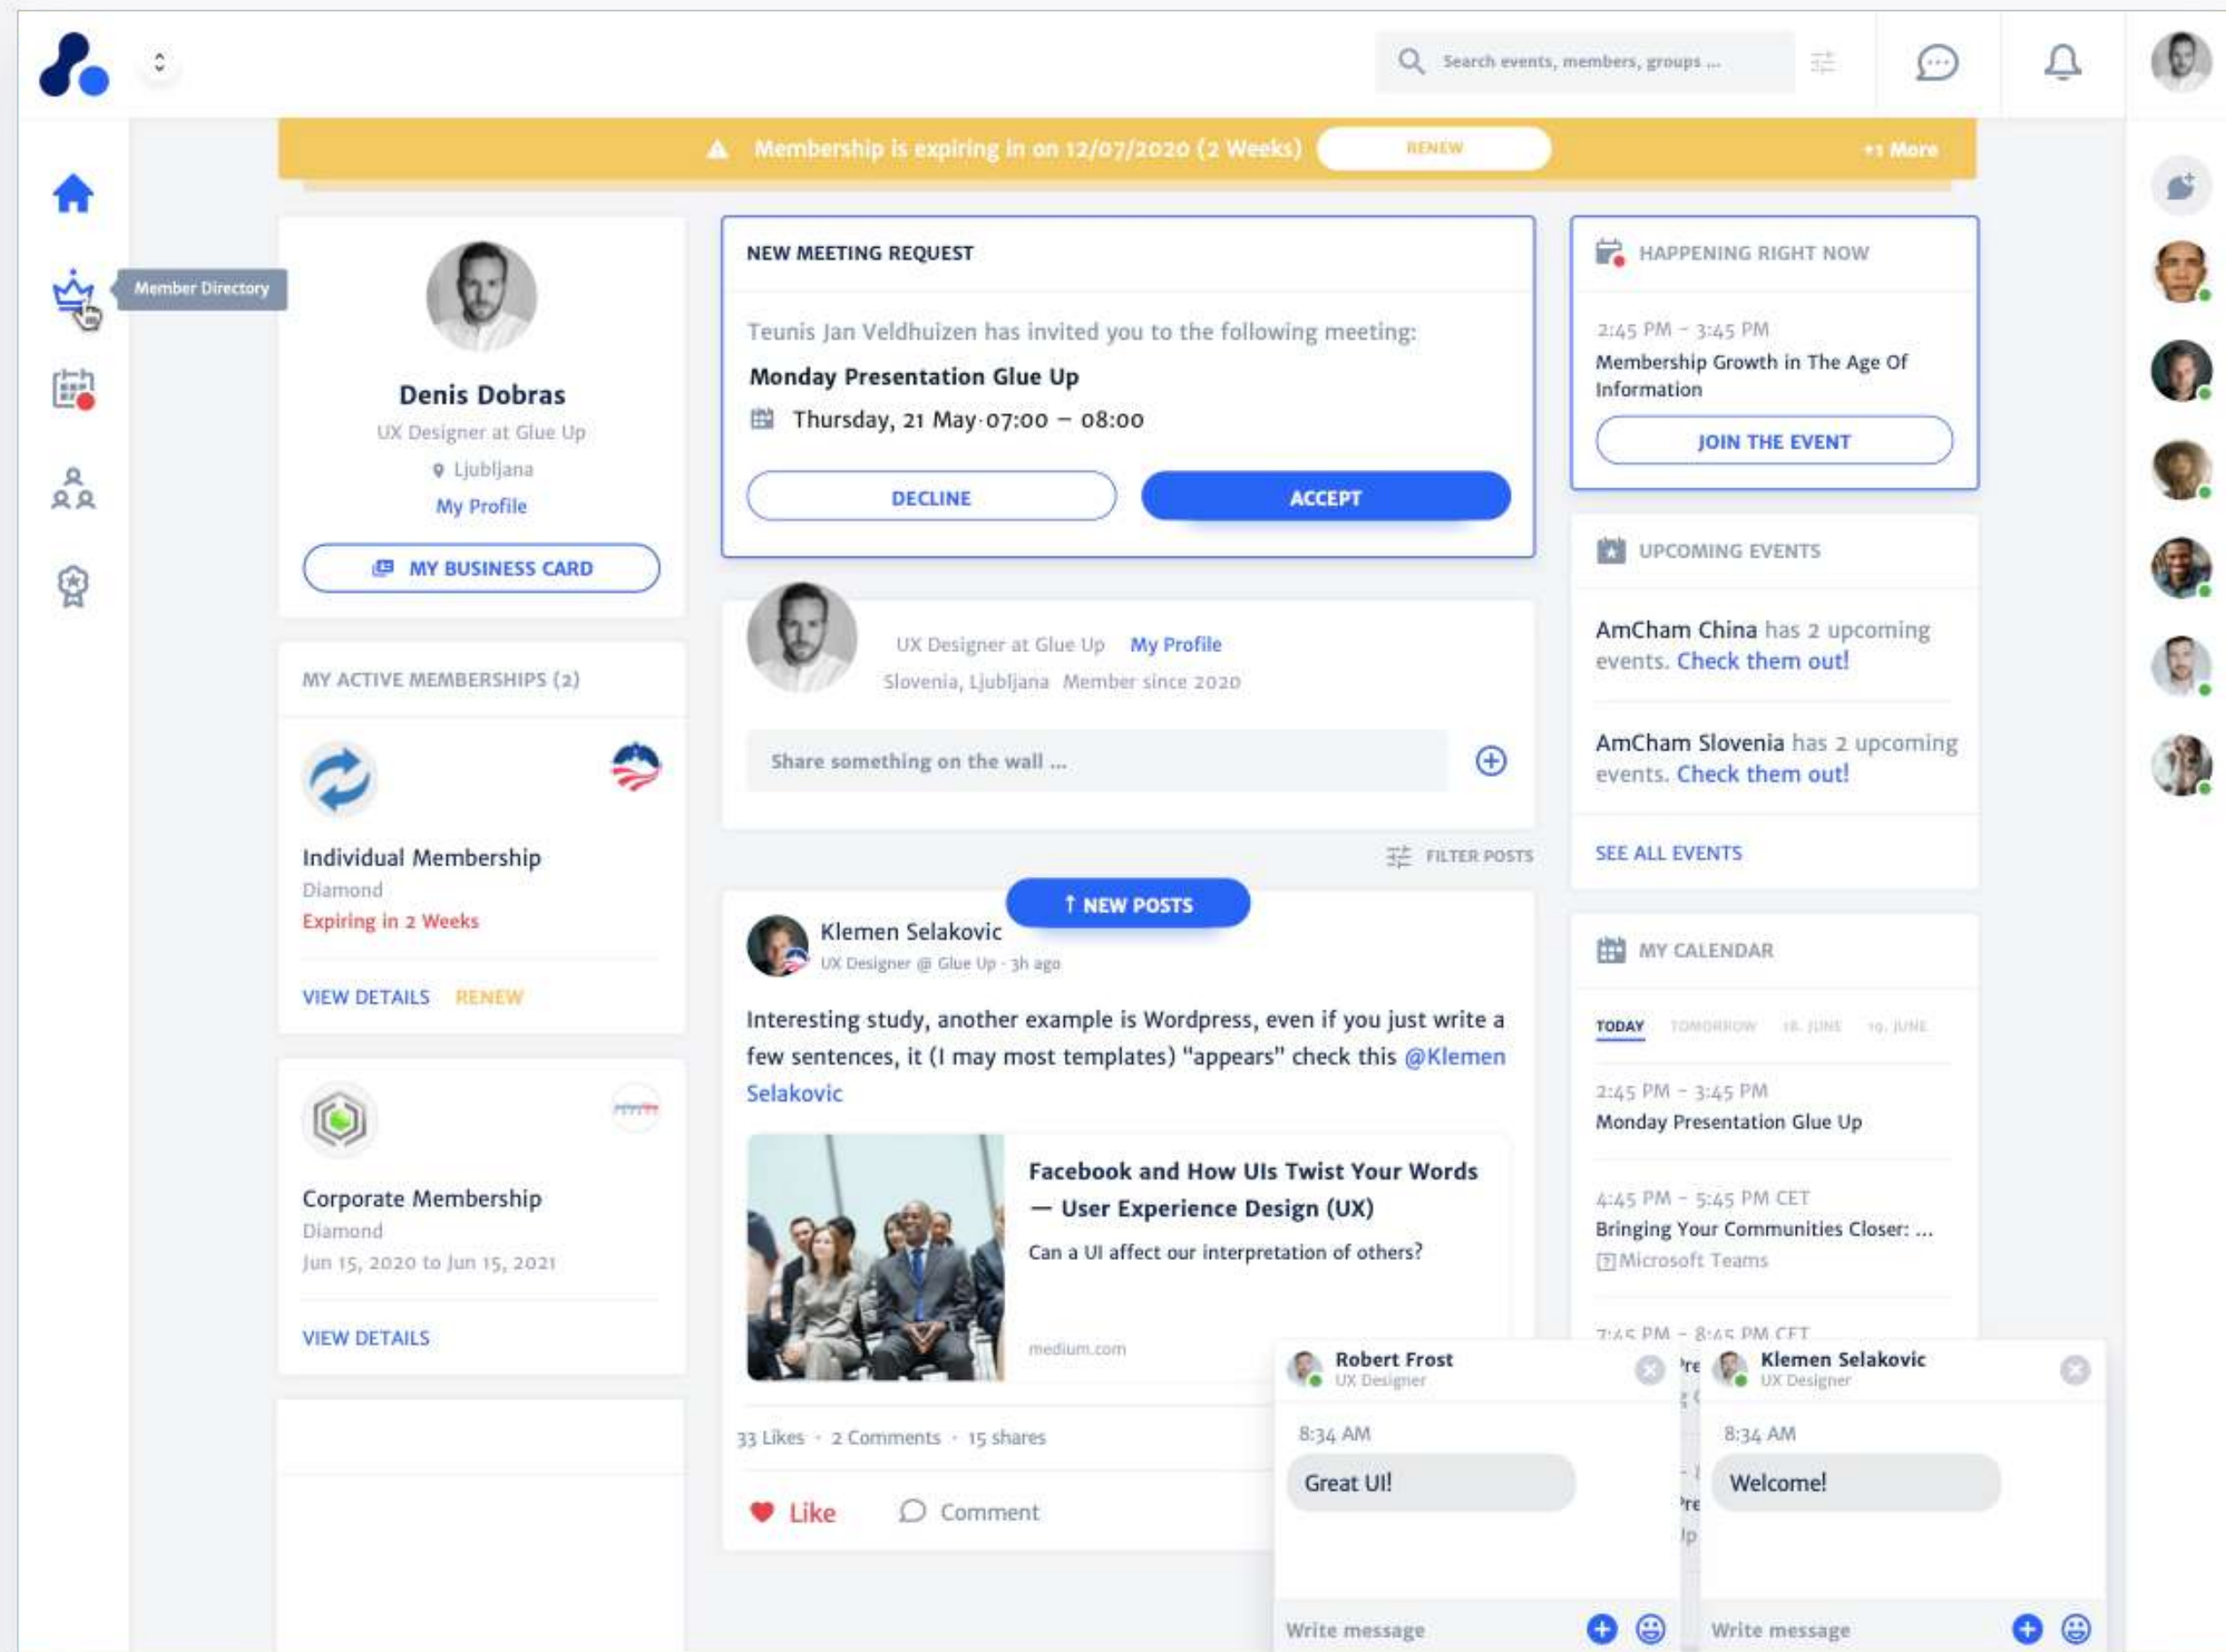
Search events, members, groups ...

Membership is expiring in on 12/07/2020 (2 Weeks) RENEW +1 More

Member Directory

Denis Dobras
UX Designer at Glue Up
Ljubljana
My Profile
MY BUSINESS CARD

MY ACTIVE MEMBERSHIPS (2)

Individual Membership
Diamond
Expiring in 2 Weeks
VIEW DETAILS RENEW

Corporate Membership
Diamond
Jun 15, 2020 to Jun 15, 2021
VIEW DETAILS

NEW MEETING REQUEST
Teunis Jan Veldhuizen has invited you to the following meeting:
Monday Presentation Glue Up
Thursday, 21 May·07:00 – 08:00
DECLINE ACCEPT

UX Designer at Glue Up My Profile
Slovenia, Ljubljana Member since 2020
Share something on the wall ...

FILTER POSTS

NEW POSTS

Klemen Selakovic
UX Designer @ Glue Up · 3h ago
Interesting study, another example is Wordpress, even if you just write a few sentences, it (I may most templates) "appears" check this @Klemen Selakovic

Facebook and How UIs Twist Your Words — User Experience Design (UX)
Can a UI affect our interpretation of others?
medium.com

33 Likes · 2 Comments · 15 shares
Like Comment

HAPPENING RIGHT NOW
2:45 PM – 3:45 PM
Membership Growth in The Age Of Information
JOIN THE EVENT

UPCOMING EVENTS
AmCham China has 2 upcoming events. Check them out!
AmCham Slovenia has 2 upcoming events. Check them out!
SEE ALL EVENTS

MY CALENDAR
TODAY TOMORROW 18. JUNE 19. JUNE
2:45 PM – 3:45 PM
Monday Presentation Glue Up
4:45 PM – 5:45 PM CET
Bringing Your Communities Closer: ...
Microsoft Teams
7:45 PM – 8:45 PM CET

Robert Frost
UX Designer
8:34 AM
Great UI!
Write message

Klemen Selakovic
UX Designer
8:34 AM
Welcome!
Write message